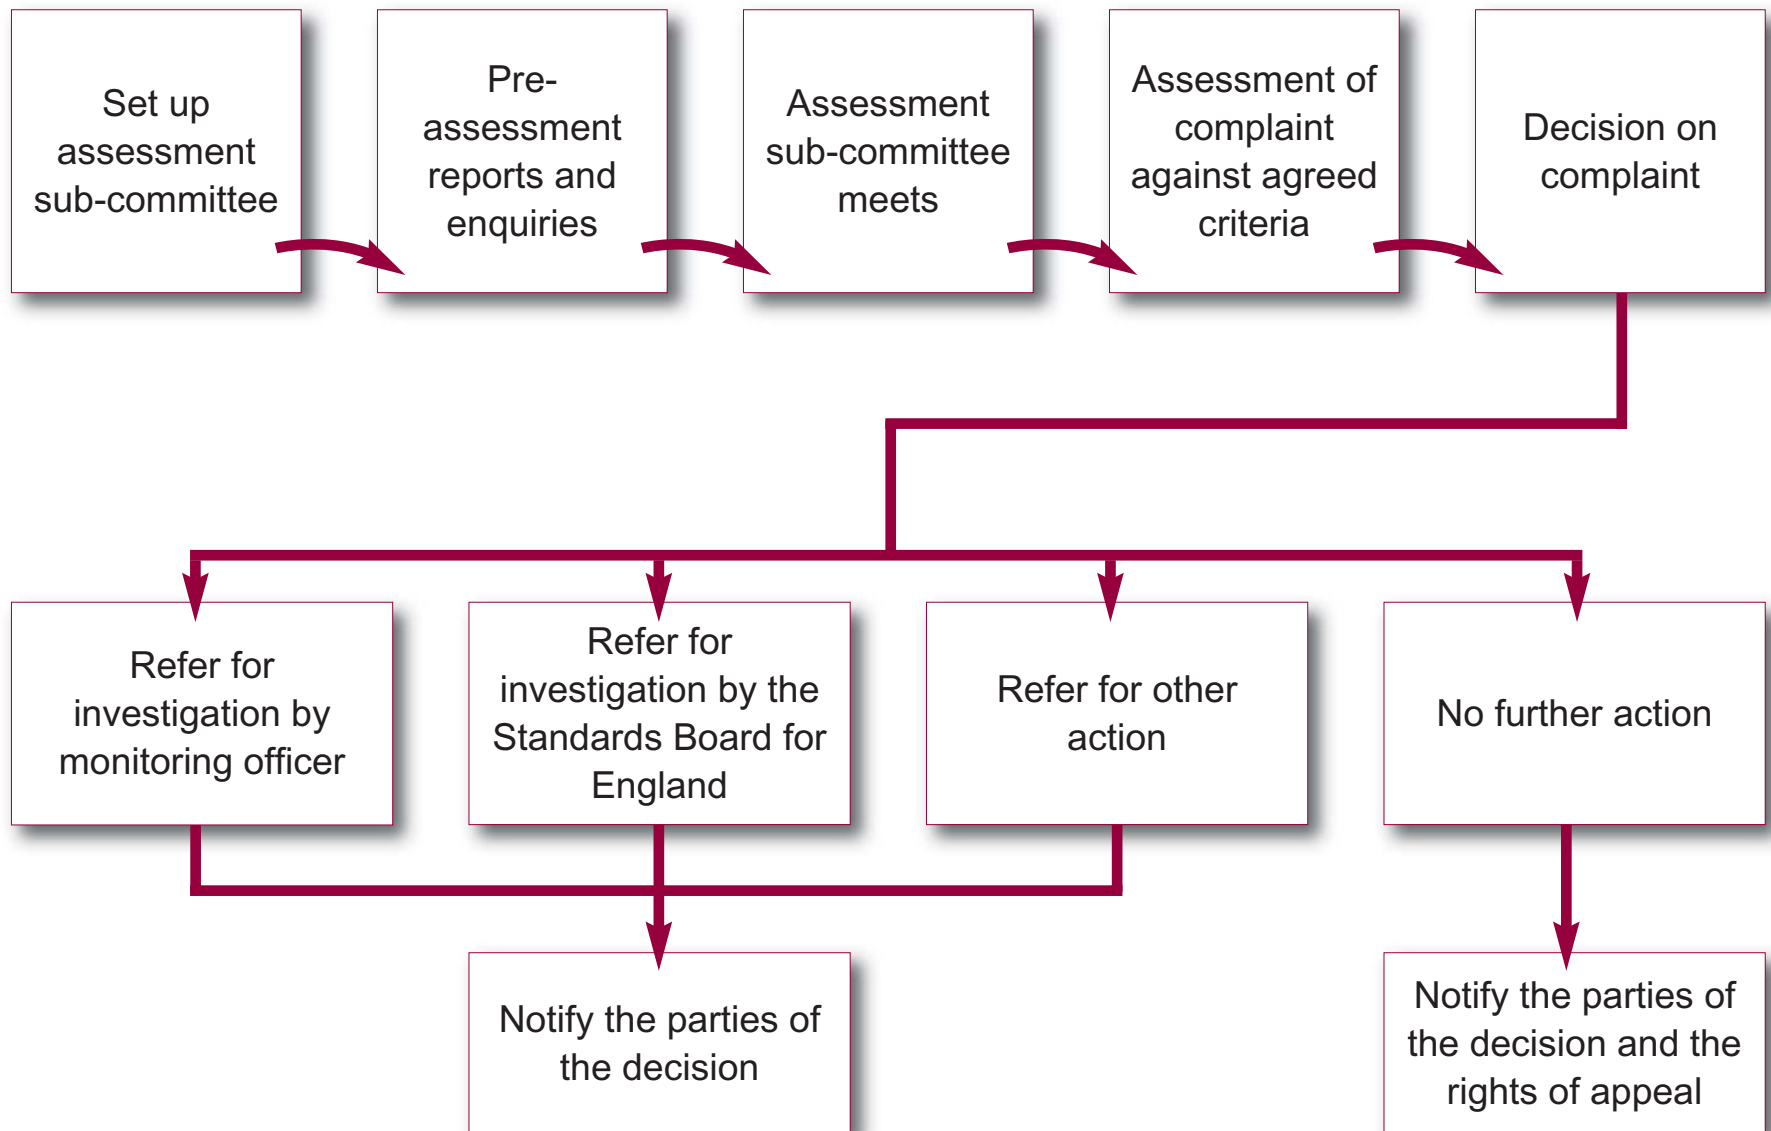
Set up assessment sub-committee

Pre-assessment reports and enquiries

Assessment sub-committee meets

Assessment of complaint against agreed criteria

Decision on complaint

Refer for investigation by monitoring officer

Refer for investigation by the Standards Board for England

Refer for other action

No further action

Notify the parties of the decision

Notify the parties of the decision and the rights of appeal